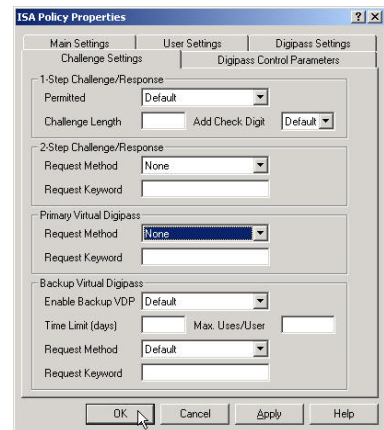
ISA Policy Properties ? X

Main Settings | User Settings | Digipass Settings
Challenge Settings | Digipass Control Parameters

1-Step Challenge/Response
Permitted Default
Challenge Length Add Check Digit Default

2-Step Challenge/Response
Request Method None
Request Keyword

Primary Virtual Digipass
Request Method None
Request Keyword

Backup Virtual Digipass
Enable Backup VDP Default
Time Limit (days) Max. Uses/User
Request Method Default
Request Keyword

OK Cancel Apply Help